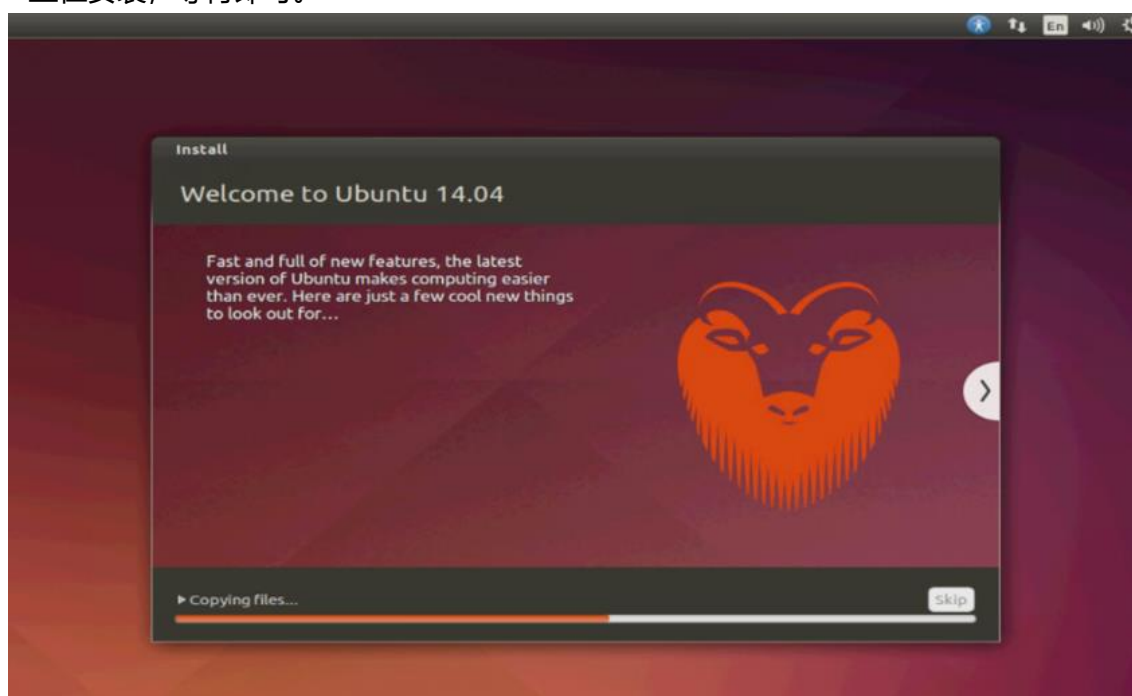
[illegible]

En

Install

Welcome to Ubuntu 14.04

Fast and full of new features, the latest version of Ubuntu makes computing easier than ever. Here are just a few cool new things to look out for...

▸ Copying files...

Skip